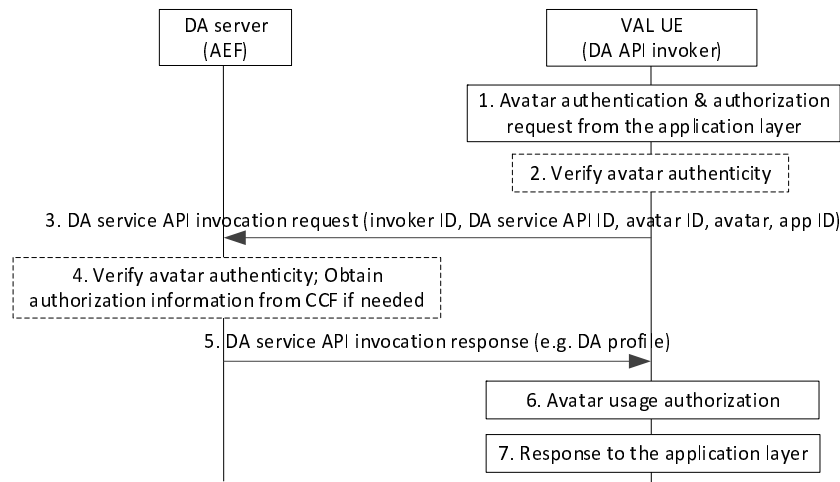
DA server
(AEF)

VAL UE
(DA API invoker)

1. Avatar authentication & authorization request from the application layer

2. Verify avatar authenticity

3. DA service API invocation request (invoker ID, DA service API ID, avatar ID, avatar, app ID)

4. Verify avatar authenticity; Obtain authorization information from CCF if needed

5. DA service API invocation response (e.g. DA profile)

6. Avatar usage authorization

7. Response to the application layer